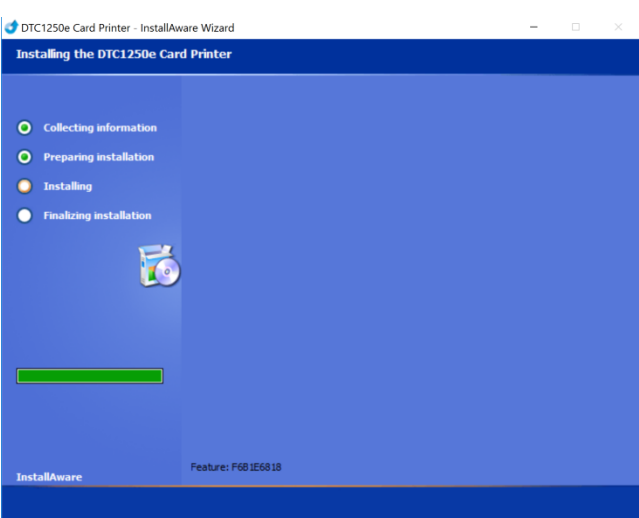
DTC1250e Card Printer - InstallAware Wizard

Installing the DTC1250e Card Printer

Collecting information

Preparing installation

Installing

Finalizing installation

InstallAware

Feature: F6B1E6818